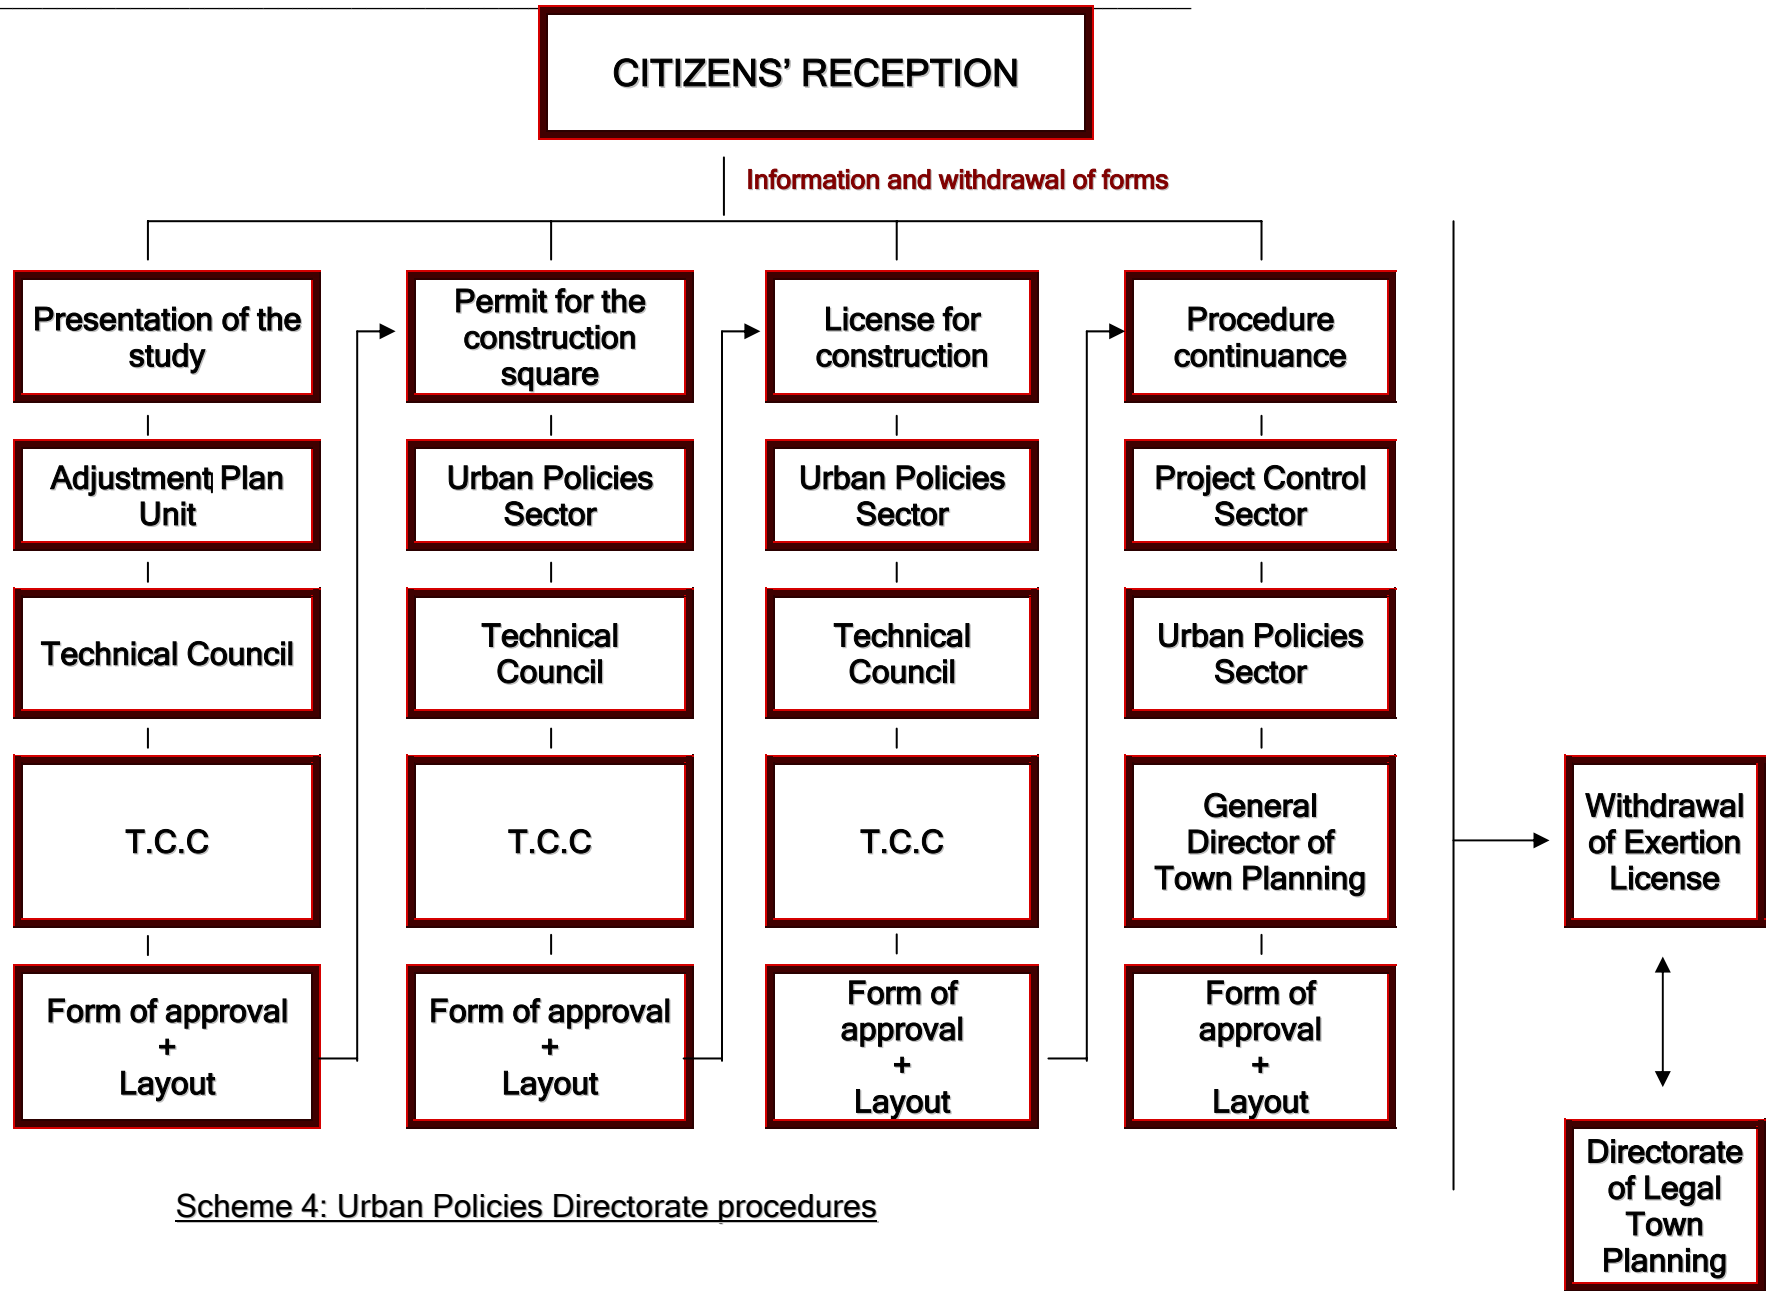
CITIZENS' RECEPTION

Information and withdrawal of forms

Presentation of the study

Adjustment Plan Unit

Technical Council

T.C.C

Form of approval + Layout

Permit for the construction square

Urban Policies Sector

Technical Council

T.C.C

Form of approval + Layout

License for construction

Urban Policies Sector

Technical Council

T.C.C

Form of approval + Layout

Procedure continuance

Project Control Sector

Urban Policies Sector

General Director of Town Planning

Form of approval + Layout

Withdrawal of Exertion License

Directorate of Legal Town Planning

Scheme 4: Urban Policies Directorate procedures